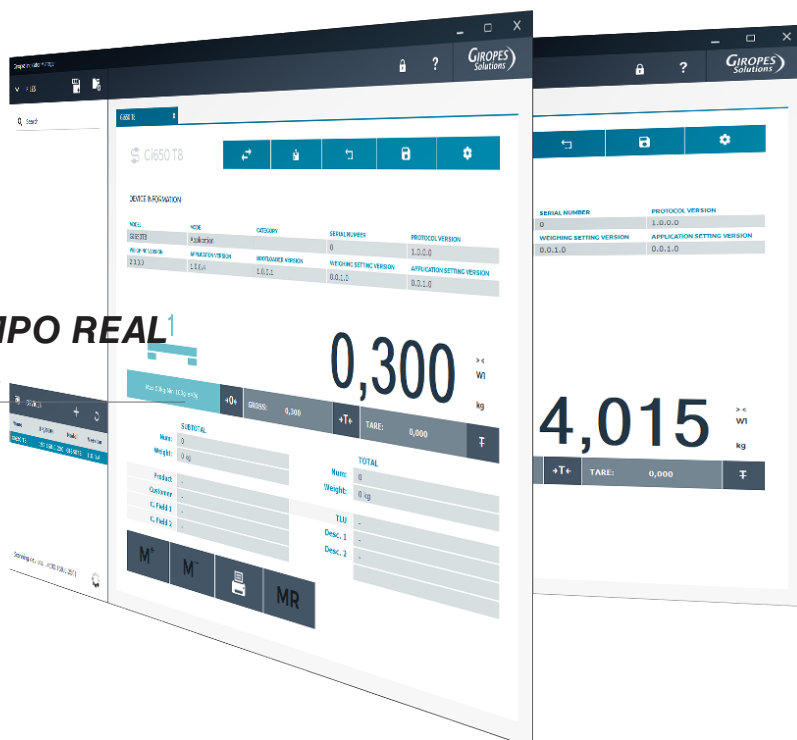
GIROPES Solutions

? 

Search

Ci650 T8

DEVICE INFORMATION

MODEL

Ci650T8

MODE

Application

CATEGORY

SERIAL NUMBER

0

PROTOCOL VERSION

1.0.0.0

FIRMWARE VERSION

APPLICATION VERSION

WEIGHING SETTING VERSION

0.0.1.0

APPLICATION SETTING VERSION

0.0.1.0

IPO REAL

1

0,300

W1

kg

>0<

GROSS:

0,300

>T<

TARE:

0,000

SUBTOTAL

Num:

0

Weight:

0 kg

TOTAL

Num:

0

Weight:

0 kg

Product

Customer

C. Field 1

C. Field 2

TLU

Desc. 1

Desc. 2

M+

M-

MR

GIROPES Solutions

SERIAL NUMBER

0

PROTOCOL VERSION

1.0.0.0

WEIGHING SETTING VERSION

0.0.1.0

APPLICATION SETTING VERSION

0.0.1.0

4,015

W1

kg

>T<

TARE:

0,000